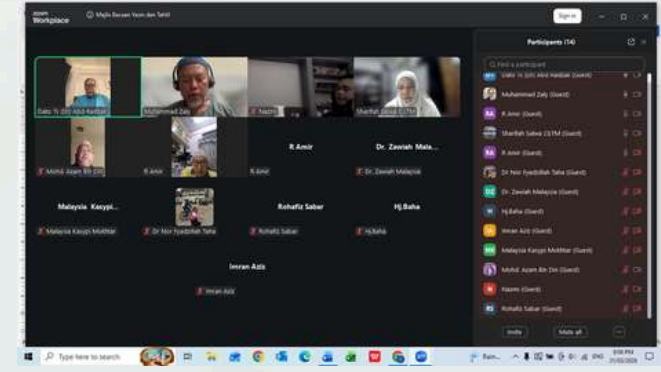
zoom Workplace

Majlis Bacaan Yasin dan Tahlil

Sign in

Dato Tc (Dr) Abd Rashid

Muhammad Zely

Nazmi

Sharifah Sabsa CGTM

Mohd. Azam Bin Din

R Amir

R Amir

R Amir

Dr. Zawiah Mala...

Dr. Zawiah Malaysia

Malaysia Kasypi...

Malaysia Kasypi Mokhtar

Dr Nor Fyadzillah Taha

Rohafiz Sabar

Rohafiz Sabar

Hj.Baha

Hj.Baha

Imran Aziz

Imran Aziz

Participants (14)

Find a participant

Dato Tc (Dr) Abd Rashid (Guest)

Muhammad Zely (Guest)

R Amir (Guest)

Sharifah Sabsa CGTM (Guest)

R Amir (Guest)

Dr Nor Fyadzillah Taha (Guest)

Dr. Zawiah Malaysia (Guest)

Hj.Baha (Guest)

Imran Aziz (Guest)

Malaysia Kasypi Mokhtar (Guest)

Mohd. Azam Bin Din (Guest)

Nazmi (Guest)

Rohafiz Sabar (Guest)

Invite

Mute all

...

Type here to search

Rain...

ENG

9:08 PM

21/03/2024